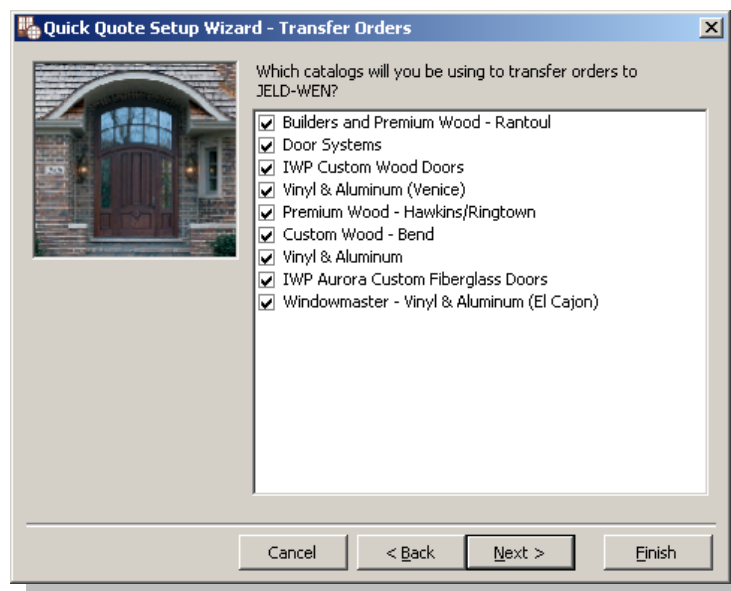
Quick Quote Setup Wizard - Transfer Orders

Which catalogs will you be using to transfer orders to JELD-WEN?

Builders and Premium Wood - Rantoul
Door Systems
IWP Custom Wood Doors
Vinyl & Aluminum (Venice)
Premium Wood - Hawkins/Ringtown
Custom Wood - Bend
Vinyl & Aluminum
IWP Aurora Custom Fiberglass Doors
Windowmaster - Vinyl & Aluminum (El Cajon)

Cancel
< Back
Next >
Finish